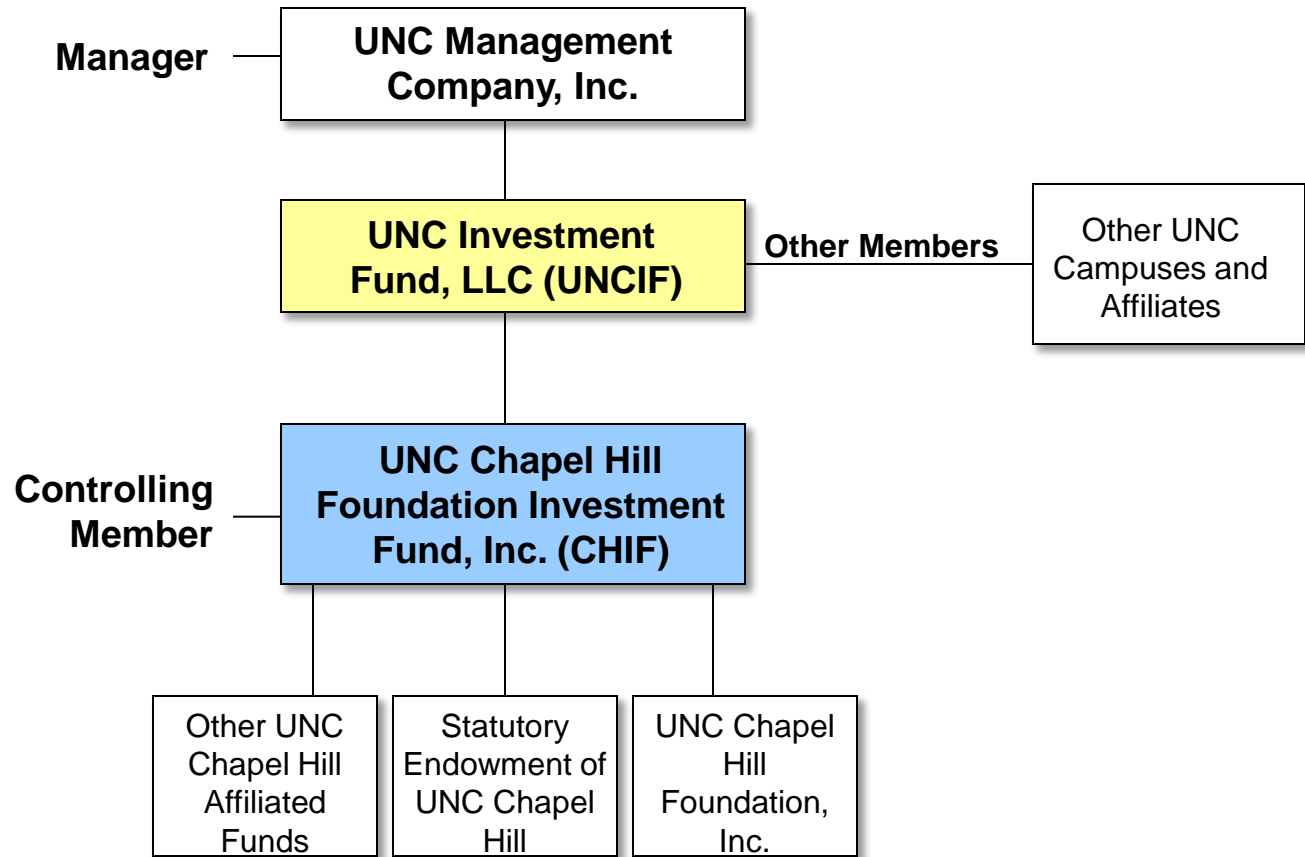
Manager

UNC Management Company, Inc.

UNC Investment Fund, LLC (UNCIF)

Other Members

Other UNC Campuses and Affiliates

Controlling Member

UNC Chapel Hill Foundation Investment Fund, Inc. (CHIF)

Other UNC Chapel Hill Affiliated Funds

Statutory Endowment of UNC Chapel Hill

UNC Chapel Hill Foundation, Inc.